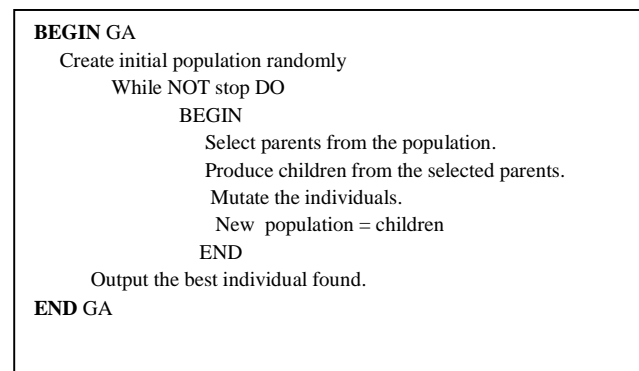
BEGIN GA
Create initial population randomly
While NOT stop DO
BEGIN
Select parents from the population.
Produce children from the selected parents.
Mutate the individuals.
New population = children
END
Output the best individual found.
END GA